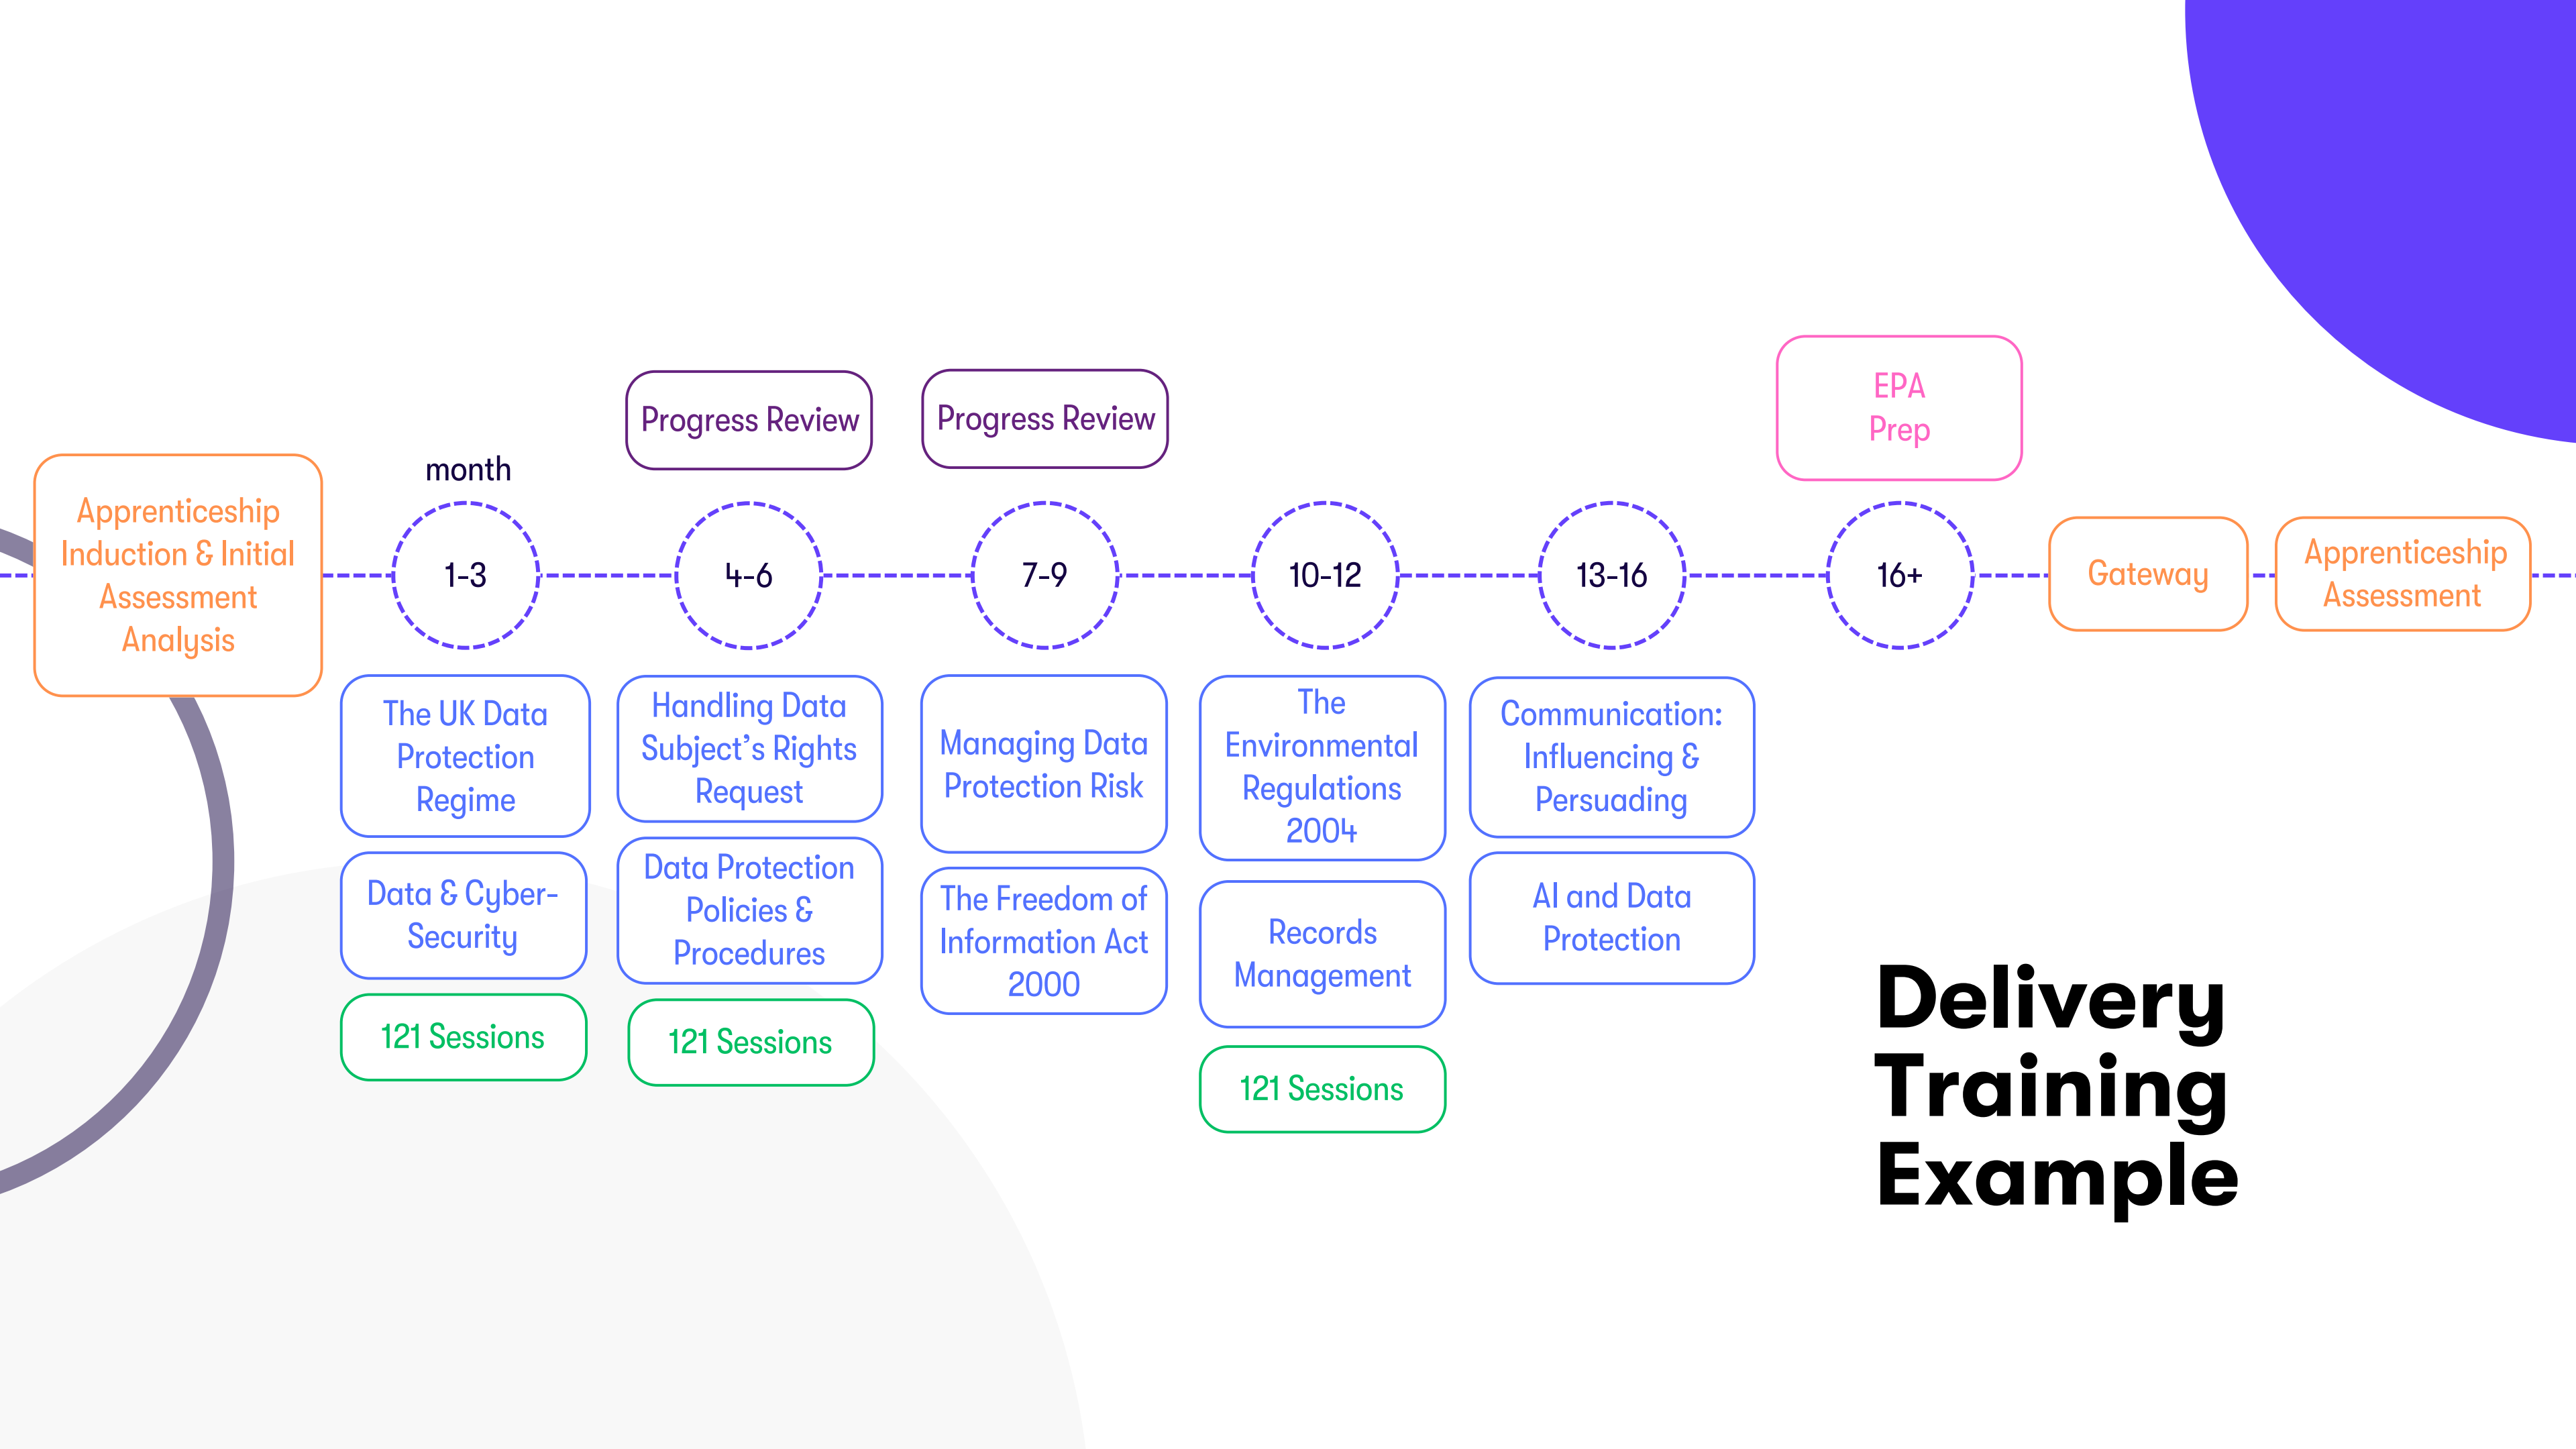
Apprenticeship Induction & Initial Assessment Analysis

month

1-3

The UK Data Protection Regime

Data & Cyber-Security

121 Sessions

Progress Review

4-6

Handling Data Subject's Rights Request

Data Protection Policies & Procedures

121 Sessions

Progress Review

7-9

Managing Data Protection Risk

The Freedom of Information Act 2000

10-12

The Environmental Regulations 2004

Records Management

121 Sessions

13-16

Communication: Influencing & Persuading

AI and Data Protection

EPA Prep

16+

Gateway

Apprenticeship Assessment

Delivery Training Example